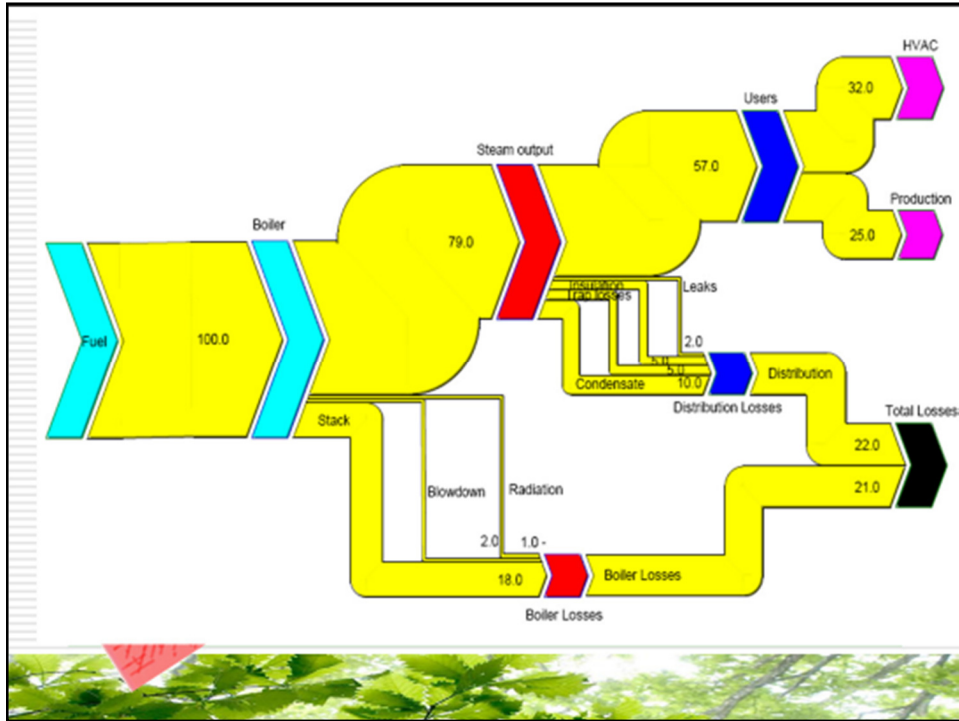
Fuel
100.0
Boiler
79.0
Steam output
57.0
Users
32.0
HVAC
Production
25.0
Insulation
Trap losses
Leaks
2.0
1.0
5.0
10.0
Condensate
Distribution
Distribution Losses
Total Losses
22.0
21.0
Stack
Blowdown
Radiation
2.0
1.0 -
18.0
Boiler Losses
Boiler Losses